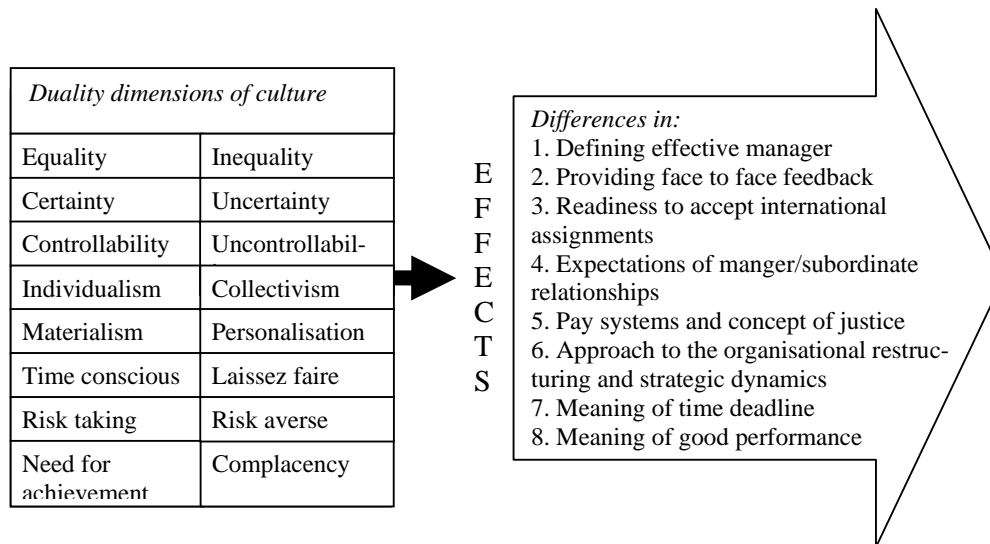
*Duality dimensions of culture*

| Equality | Inequality |
|---|---|
| Certainty | Uncertainty |
| Controllability | Uncontrollabil- |
| Individualism | Collectivism |
| Materialism | Personalisation |
| Time conscious | Laissez faire |
| Risk taking | Risk averse |
| Need for achievement | Complacency |

E F F E C T S

*Differences in:*
1. Defining effective manager
2. Providing face to face feedback
3. Readiness to accept international assignments
4. Expectations of manger/subordinate relationships
5. Pay systems and concept of justice
6. Approach to the organisational restructuring and strategic dynamics
7. Meaning of time deadline
8. Meaning of good performance